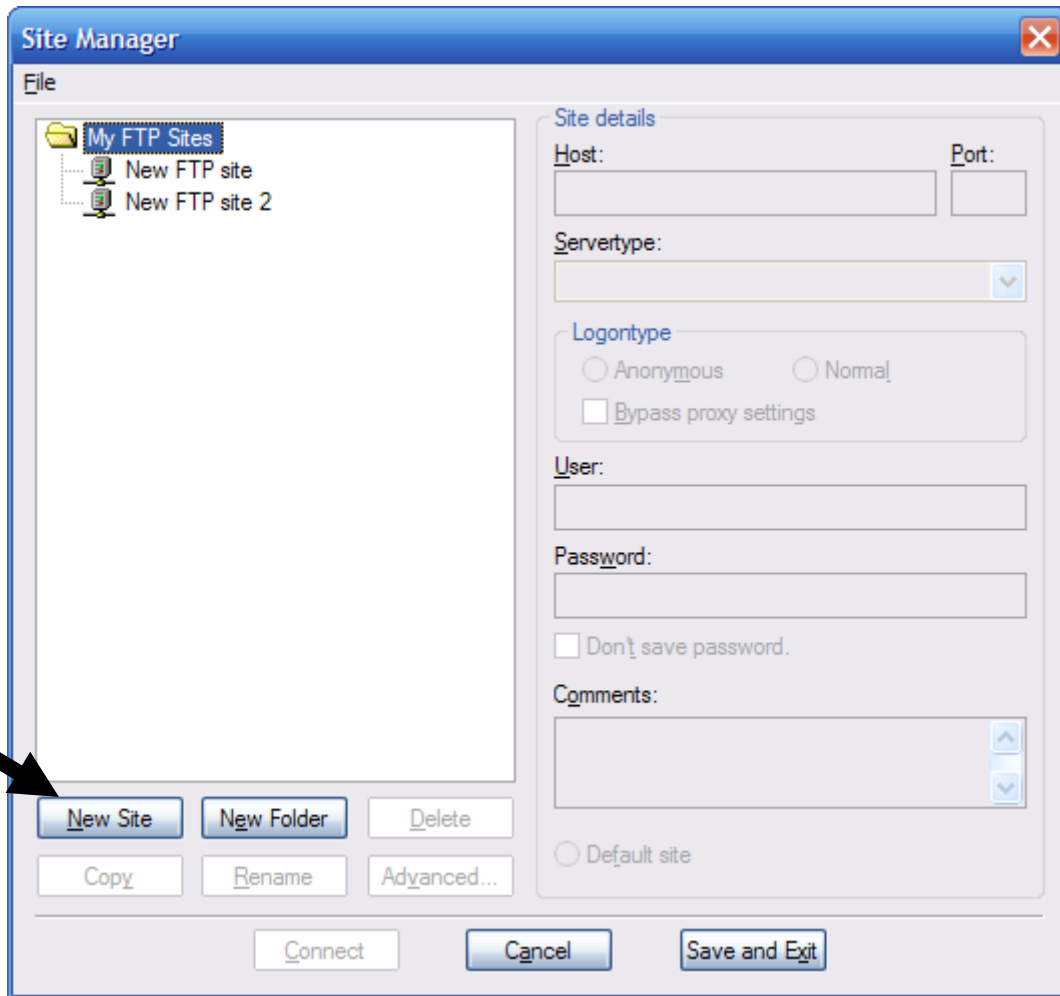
Site Manager

File

My FTP Sites
New FTP site
New FTP site 2

Site details
Host:
Port:
Servertype:
Logontype
Anonymous
Normal
Bypass proxy settings
User:
Password:
Don't save password.
Comments:
Default site

New Site
New Folder
Delete
Copy
Rename
Advanced...

Connect
Cancel
Save and Exit